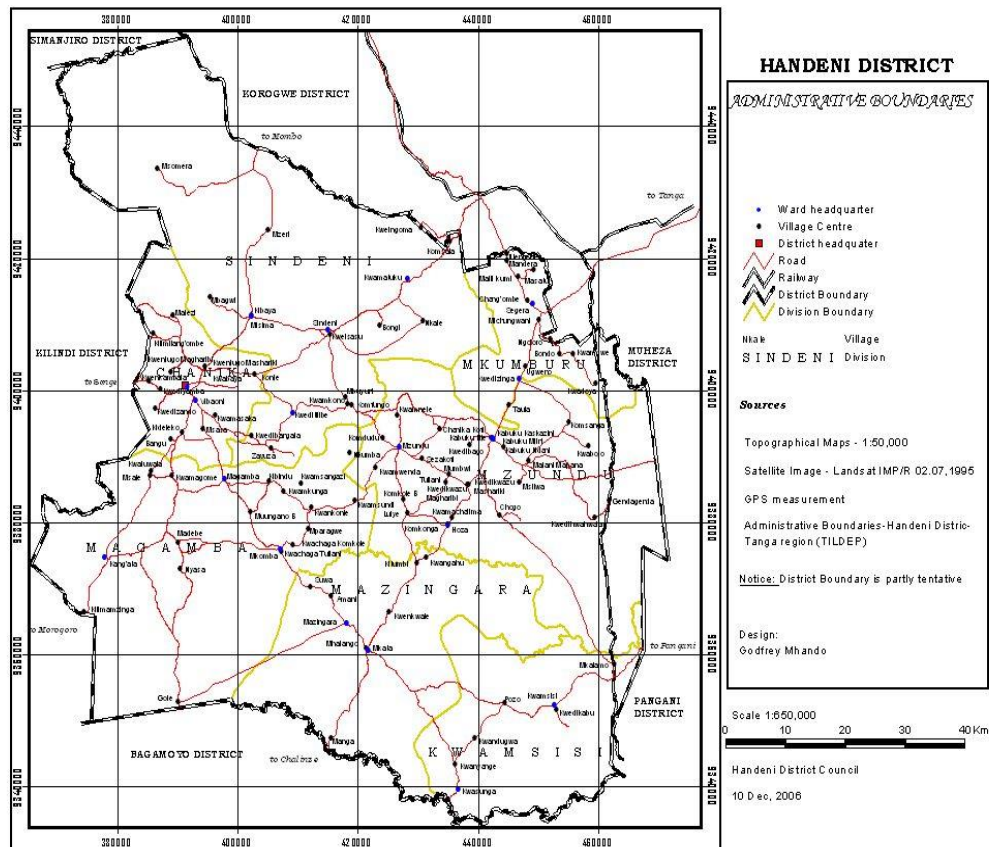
380000 400000 420000 440000 460000

SIMANJIRO DISTRICT

KOROGWE DISTRICT

to Mombo

to Tanga

KILINDI DISTRICT

MUHEZA DISTRICT

PANGANI DISTRICT

BAGAMOYO DISTRICT

to Chalinze

to Morogoro

to Pangani

to Songe

S I N D E N I

C H A N I K A

M K U M B U R U

M Z U N D U

M A G A M B A

M A Z I N G A R A

K W A M S I S I

9440000
9420000
9400000
9380000
9360000
9340000

380000 400000 420000 440000 460000

HANDENI DISTRICT

ADMINISTRATIVE BOUNDARIES

Ward headquarter
Village Centre
District headquater
Road
Railway
District Boundary
Division Boundary

Nkale Village
S I N D E N I Division

Sources

Topographical Maps - 1:50,000

Satellite Image - Landsat IMP/R 02.07,1995

GPS measurement

Administrative Boundaries-Handeni Distric-Tanga region (TILDEP)

Notice: District Boundary is partly tentative

Design:
Godfrey Mhando

Scale 1:650,000
0 10 20 30 40 Km

Handeni District Council

10 Dec, 2006